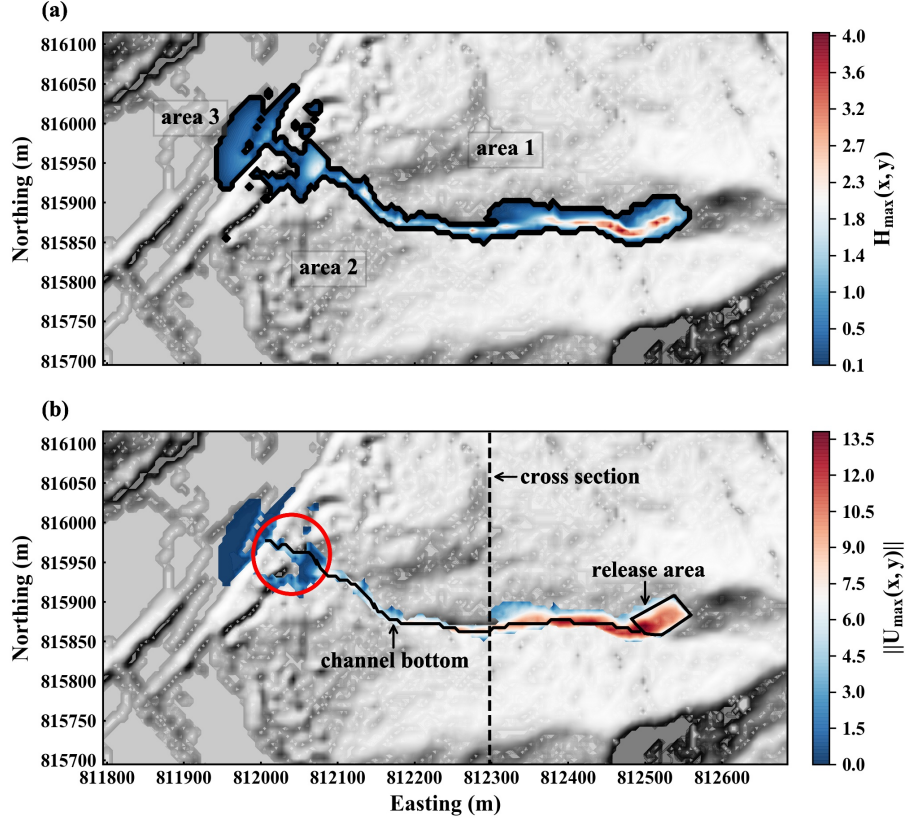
(a)

816100
816050
816000
815950
815900
815850
815800
815750
815700

Northing (m)

area 3
area 1
area 2

4.0
3.6
3.2
2.7
2.3
1.8
1.4
1.0
0.5
0.1

$\mathbf{H_{max}(x, y)}$

(b)

816100
816050
816000
815950
815900
815850
815800
815750
815700

Northing (m)

cross section
release area
channel bottom

13.5
12.0
10.5
9.0
7.5
6.0
4.5
3.0
1.5
0.0

$\mathbf{||U_{max}(x, y)||}$

811800 811900 812000 812100 812200 812300 812400 812500 812600

Easting (m)